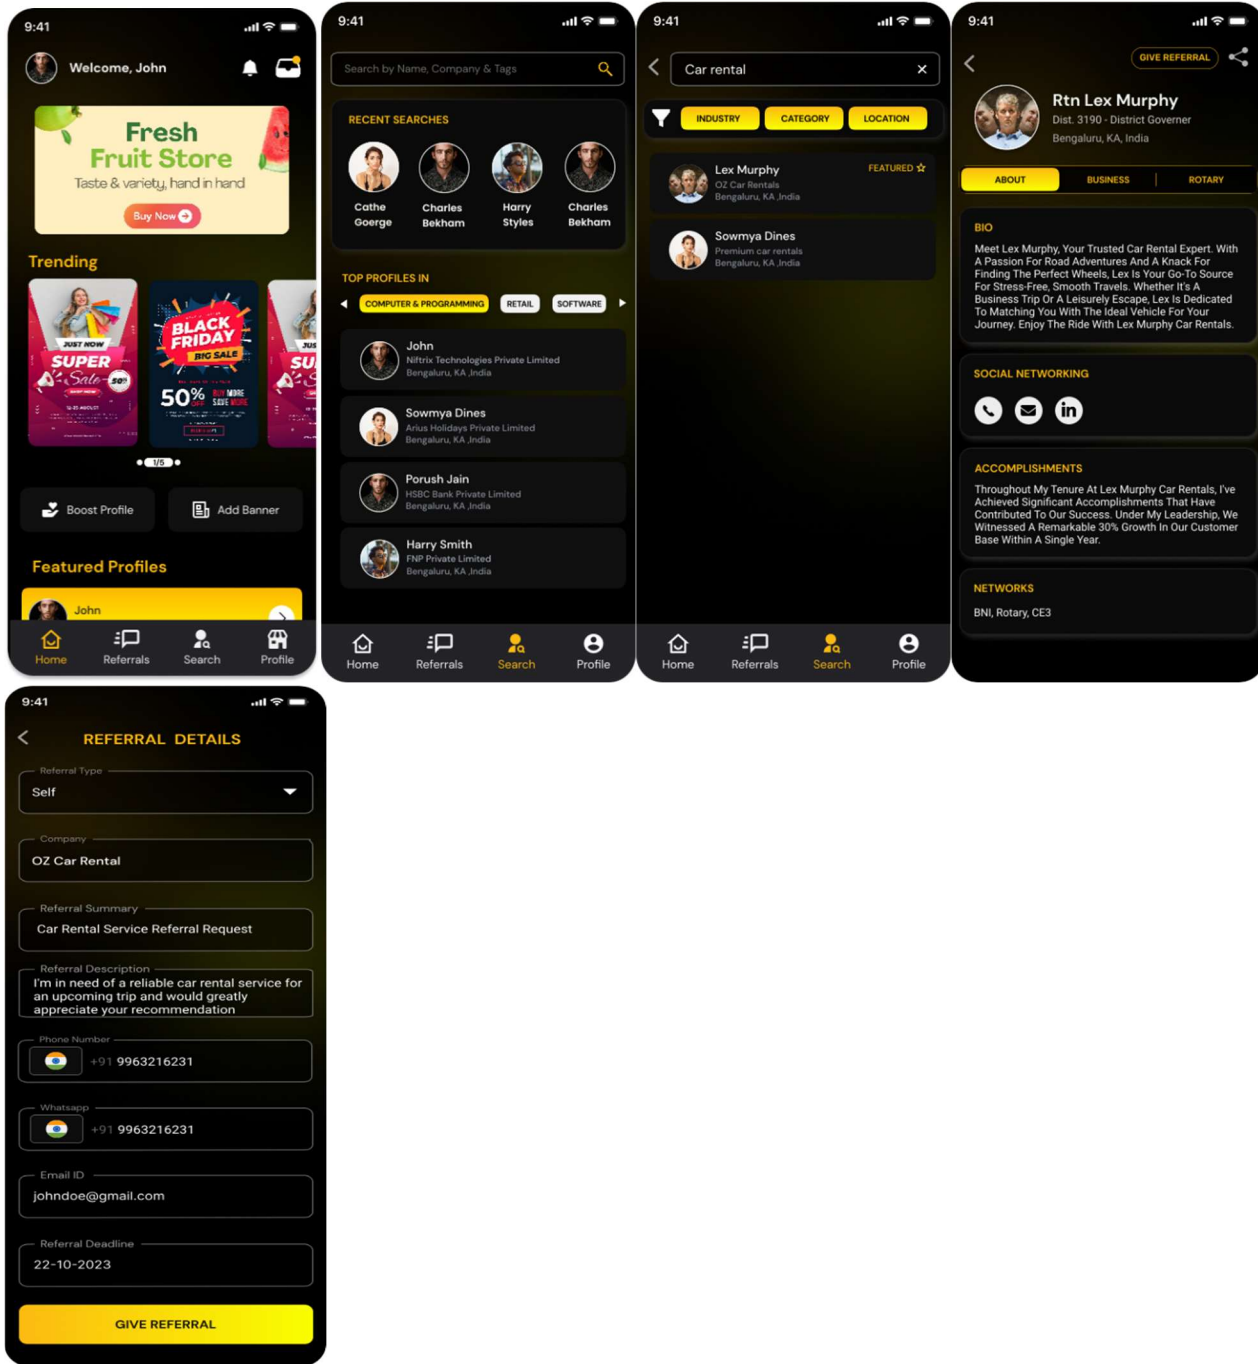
9:41

Welcome, John

Fresh Fruit Store
Taste & variety, hand in hand
Buy Now

Trending

JUST NOW SUPER Sale 50%

BLACK FRIDAY BIG SALE 50% BUY MORE SAVE MORE

JUS SU

1/5

Boost Profile
Add Banner

Featured Profiles

John

Home
Referrals
Search
Profile

9:41

Search by Name, Company & Tags

RECENT SEARCHES

Cathe Goerge
Charles Bekham
Harry Styles
Charles Bekham

TOP PROFILES IN

COMPUTER & PROGRAMMING
RETAIL
SOFTWARE

John
Niftrix Technologies Private Limited
Bengaluru, KA ,India

Sowmya Dines
Arius Holidays Private Limited
Bengaluru, KA ,India

Porush Jain
HSBC Bank Private Limited
Bengaluru, KA ,India

Harry Smith
FNP Private Limited
Bengaluru, KA ,India

Home
Referrals
Search
Profile

9:41

Car rental

INDUSTRY
CATEGORY
LOCATION

Lex Murphy
OZ Car Rentals
Bengaluru, KA ,India
FEATURED

Sowmya Dines
Premium car rentals
Bengaluru, KA ,India

Home
Referrals
Search
Profile

9:41

GIVE REFERRAL

Rtn Lex Murphy
Dist. 3190 - District Governer
Bengaluru, KA, India

ABOUT
BUSINESS
ROTARY

BIO
Meet Lex Murphy, Your Trusted Car Rental Expert. With A Passion For Road Adventures And A Knack For Finding The Perfect Wheels, Lex Is Your Go-To Source For Stress-Free, Smooth Travels. Whether It's A Business Trip Or A Leisurely Escape, Lex Is Dedicated To Matching You With The Ideal Vehicle For Your Journey. Enjoy The Ride With Lex Murphy Car Rentals.

SOCIAL NETWORKING

ACCOMPLISHMENTS
Throughout My Tenure At Lex Murphy Car Rentals, I've Achieved Significant Accomplishments That Have Contributed To Our Success. Under My Leadership, We Witnessed A Remarkable 30% Growth In Our Customer Base Within A Single Year.

NETWORKS
BNI, Rotary, CE3

9:41

REFERRAL DETAILS

Referral Type
Self

Company
OZ Car Rental

Referral Summary
Car Rental Service Referral Request

Referral Description
I'm in need of a reliable car rental service for an upcoming trip and would greatly appreciate your recommendation

Phone Number
+91 9963216231

Whatsapp
+91 9963216231

Email ID
johndoe@gmail.com

Referral Deadline
22-10-2023

GIVE REFERRAL